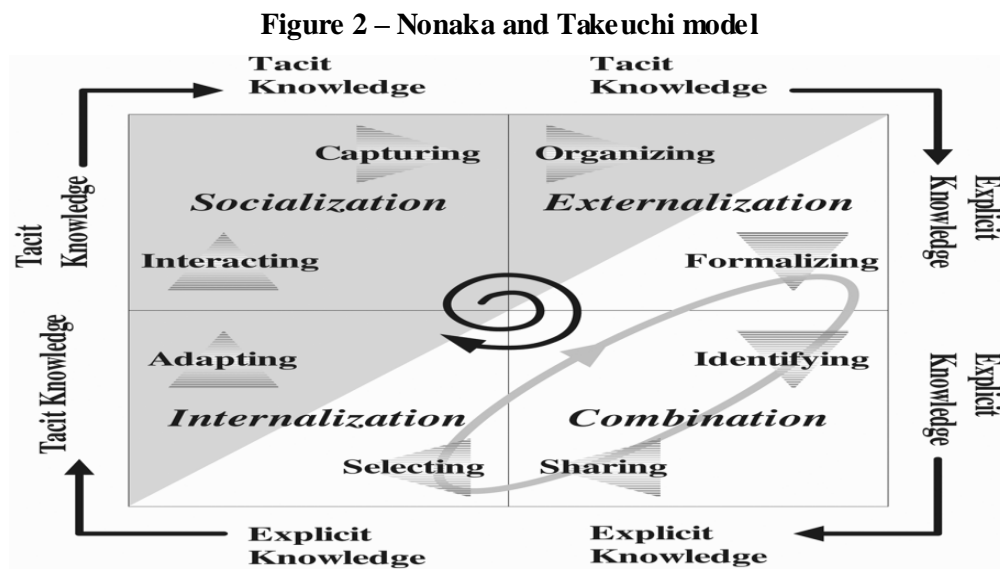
Figure 2 – Nonaka and Takeuchi model

Tacit Knowledge

Tacit Knowledge

Capturing

Organizing

Socialization

Externalization

Tacit Knowledge

Explicit Knowledge

Interacting

Formalizing

Tacit Knowledge

Adapting

Identifying

Explicit Knowledge

Internalization

Combination

Selecting

Sharing

Explicit Knowledge

Explicit Knowledge